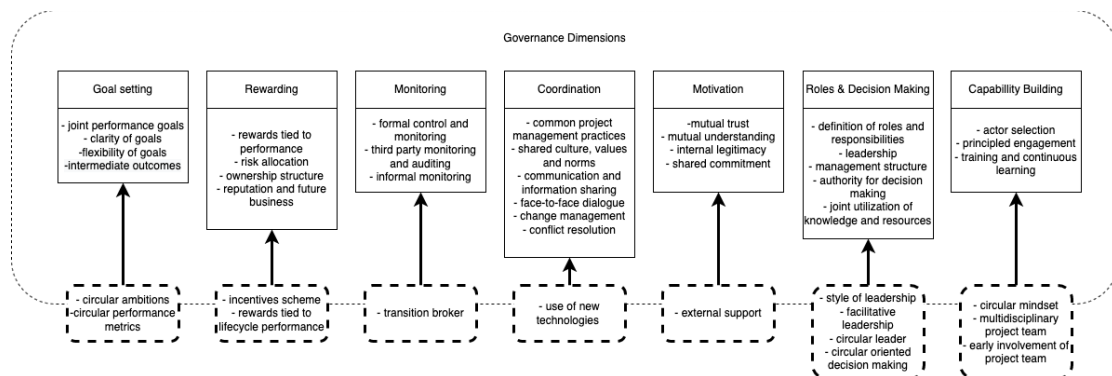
Governance Dimensions

Goal setting
- joint performance goals
- clarity of goals
-flexibility of goals
-intermediate outcomes

Rewarding
- rewards tied to performance
- risk allocation
- ownership structure
- reputation and future business

Monitoring
- formal control and monitoring
- third party monitoring and auditing
- informal monitoring

Coordination
- common project management practices
- shared culture, values and norms
- communication and information sharing
- face-to-face dialogue
- change management
- conflict resolution

Motivation
-mutual trust
- mutual understanding
- internal legitimacy
- shared commitment

Roles & Decision Making
- definition of roles and responsibilities
- leadership
- management structure
- authority for decision making
- joint utilization of knowledge and resources

Capabillity Building
- actor selection
- principled engagement
- training and continuous learning

- circular ambitions
-circular performance metrics

- incentives scheme
- rewards tied to lifecycle performance

- transition broker

- use of new technologies

- external support

- style of leadership
- facilitative leadership
- circular leader
- circular oriented decision making

- circular mindset
- multidisciplinary project team
- early involvement of project team